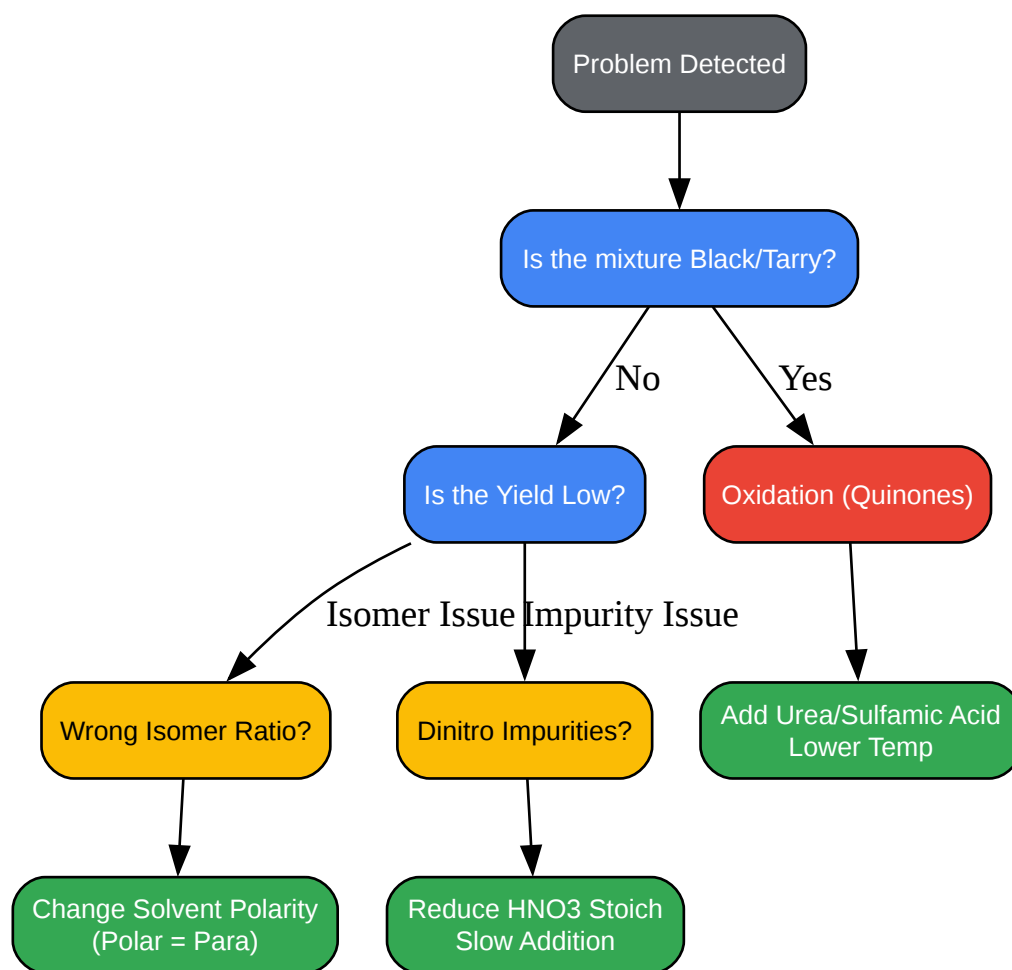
Problem Detected

Is the mixture Black/Tarry?

No

Yes

Is the Yield Low?

Oxidation (Quinones)

Isomer Issue Impurity Issue

Wrong Isomer Ratio?

Dinitro Impurities?

Add Urea/Sulfamic Acid
Lower Temp

Change Solvent Polarity
(Polar = Para)

Reduce HNO3 Stoich
Slow Addition